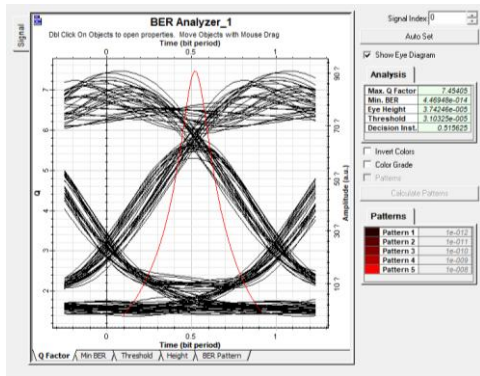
Signal

BER Analyzer_1

Dbl Click On Objects to open properties. Move Objects with Mouse Drag

Time (bit period)

0 0.5 1

Q

Amplitude (a.u.)

Time (bit period)

0 0.5 1

Q Factor Min BER Threshold Height BER Pattern

Signal Index: 0

Auto Set

Show Eye Diagram

Analysis

| | |
|---|---|
| Max. Q Factor | 7.45405 |
| Min. BER | 4.46948e-014 |
| Eye Height | 3.74246e-005 |
| Threshold | 3.10325e-005 |
| Decision Inst. | 0.515625 |

Invert Colors

Color Grade

Patterns

Calculate Patterns

Patterns

| | |
|---|---|
| Pattern 1 | 1e-012 |
| Pattern 2 | 1e-011 |
| Pattern 3 | 1e-010 |
| Pattern 4 | 1e-009 |
| Pattern 5 | 1e-008 |